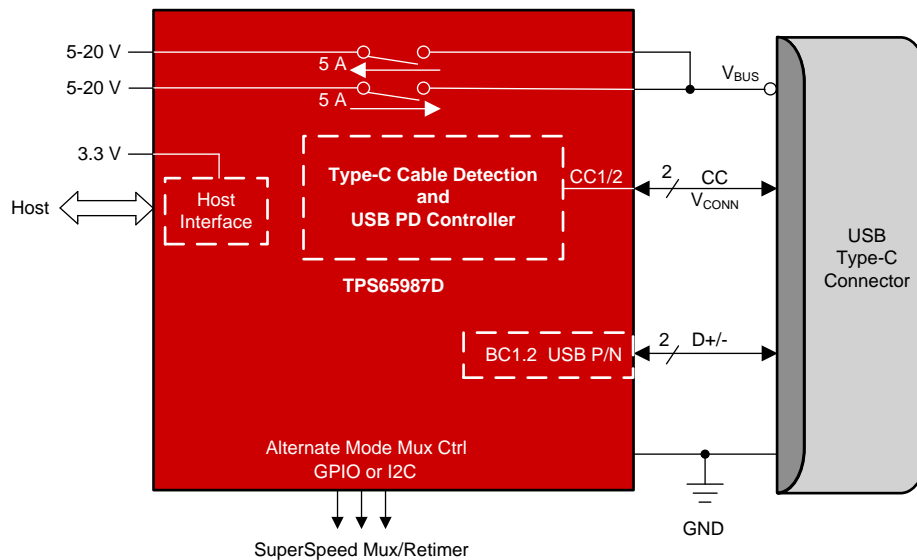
5-20 V

5 A

5-20 V

5 A

$V_{BUS}$

3.3 V

Type-C Cable Detection and USB PD Controller

CC1/2

2

CC

$V_{CONN}$

Host

Host Interface

TPS65987D

USB Type-C Connector

BC1.2 USB P/N

2

D+/-

Alternate Mode Mux Ctrl GPIO or I2C

GND

SuperSpeed Mux/Retimer